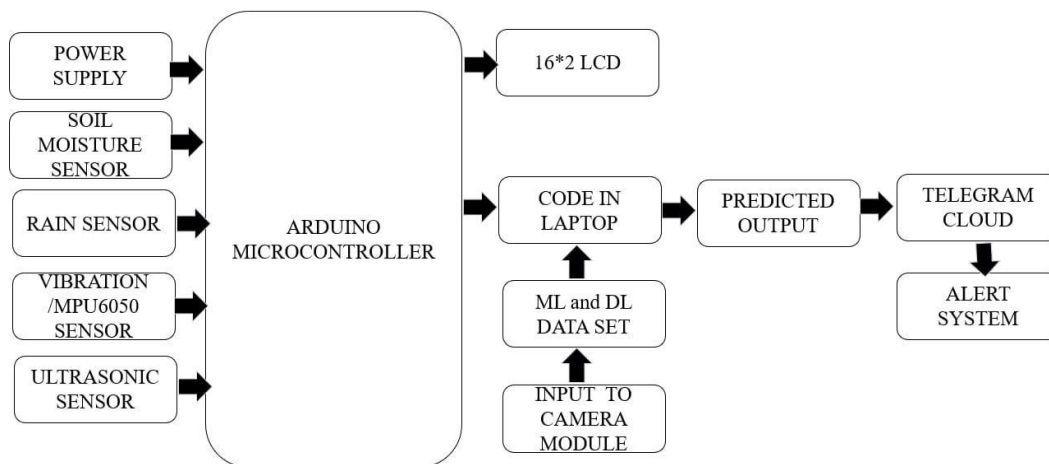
POWER SUPPLY

SOIL MOISTURE SENSOR

RAIN SENSOR

VIBRATION /MPU6050 SENSOR

ULTRASONIC SENSOR

ARDUINO MICROCONTROLLER

16*2 LCD

CODE IN LAPTOP

ML and DL DATA SET

INPUT TO CAMERA MODULE

PREDICTED OUTPUT

TELEGRAM CLOUD

ALERT SYSTEM